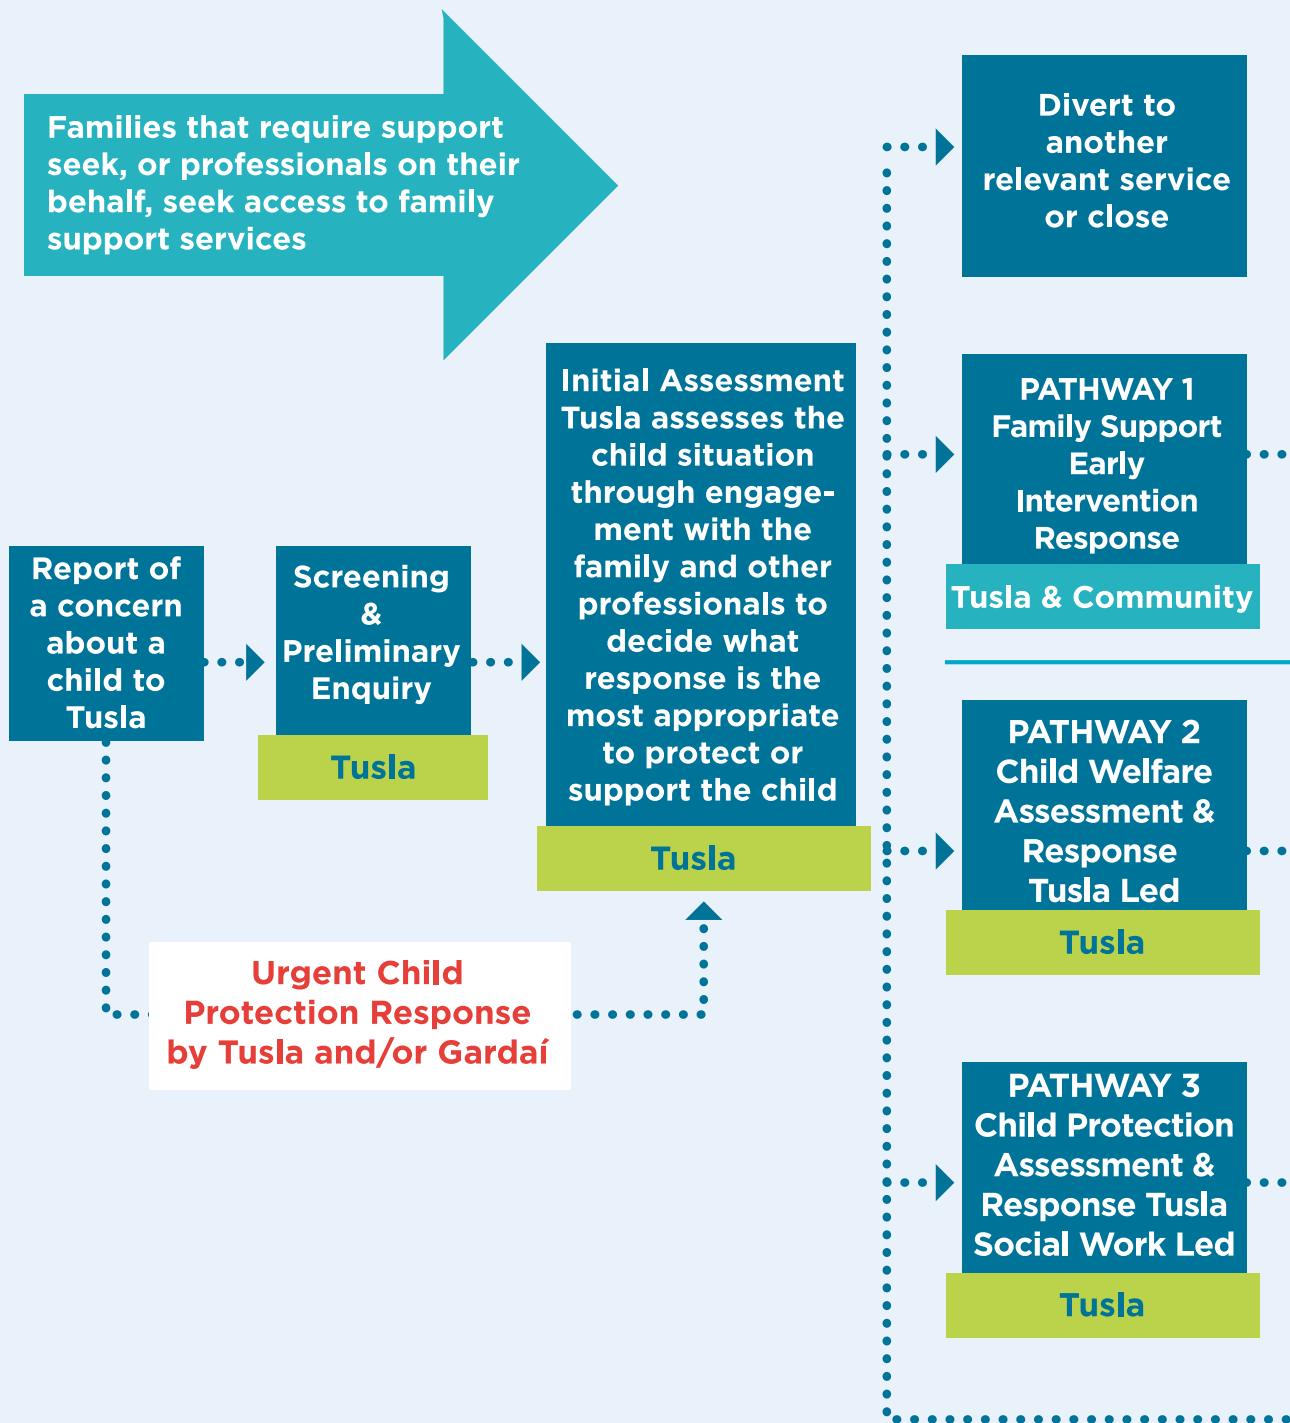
Families that require support seek, or professionals on their behalf, seek access to family support services

Divert to another relevant service or close

PATHWAY 1
Family Support Early Intervention Response

Tusla & Community

Report of a concern about a child to Tusla

Screening & Preliminary Enquiry

Tusla

Initial Assessment
Tusla assesses the child situation through engagement with the family and other professionals to decide what response is the most appropriate to protect or support the child

Tusla

PATHWAY 2
Child Welfare Assessment & Response
Tusla Led

Tusla

Urgent Child Protection Response by Tusla and/or Gardaí

PATHWAY 3
Child Protection Assessment & Response Tusla Social Work Led

Tusla